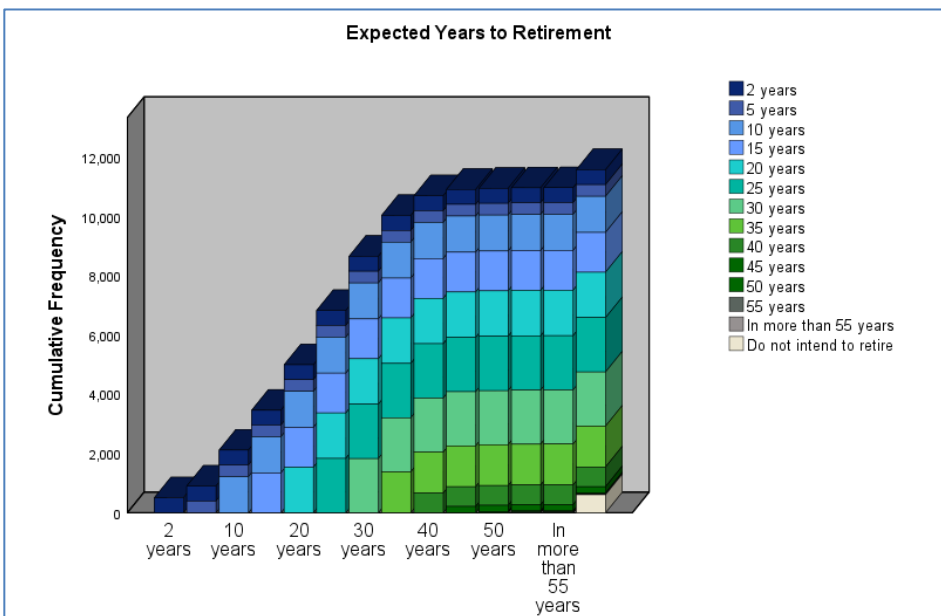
Expected Years to Retirement

Cumulative Frequency

12,000
10,000
8,000
6,000
4,000
2,000
0

2 years
10 years
20 years
30 years
40 years
50 years
In more than 55 years

2 years
5 years
10 years
15 years
20 years
25 years
30 years
35 years
40 years
45 years
50 years
55 years
In more than 55 years
Do not intend to retire